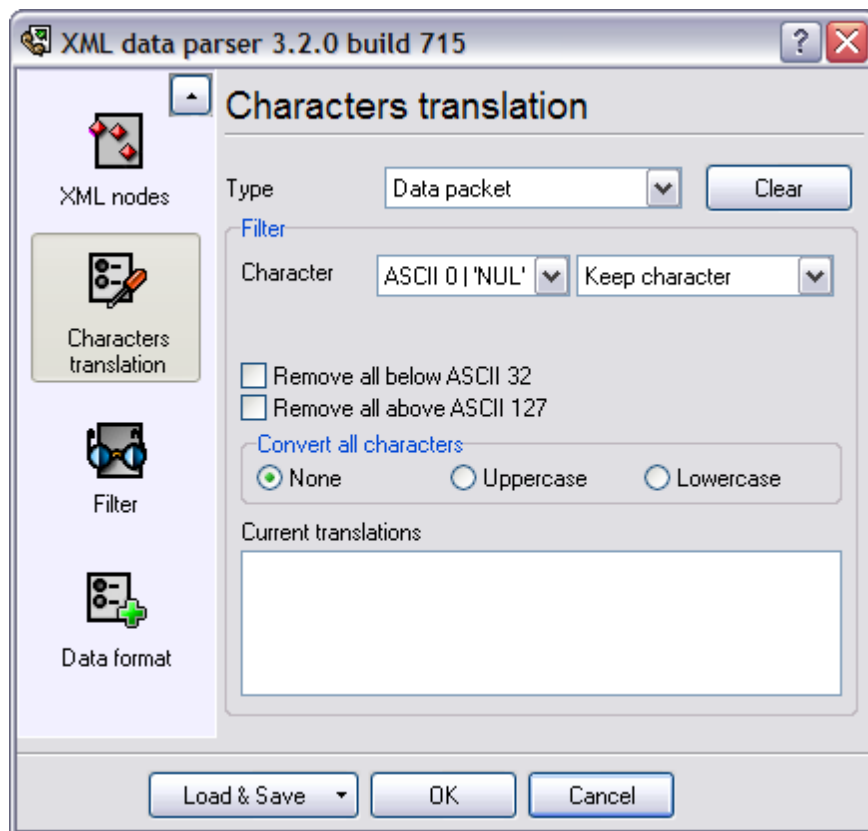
XML data parser 3.2.0 build 715

XML nodes

Characters translation

Filter

Data format

Characters translation

Type
Data packet
Clear

Filter
Character
ASCII 0 | 'NUL'
Keep character

Remove all below ASCII 32
Remove all above ASCII 127

Convert all characters
None
Uppercase
Lowercase

Current translations

Load & Save
OK
Cancel